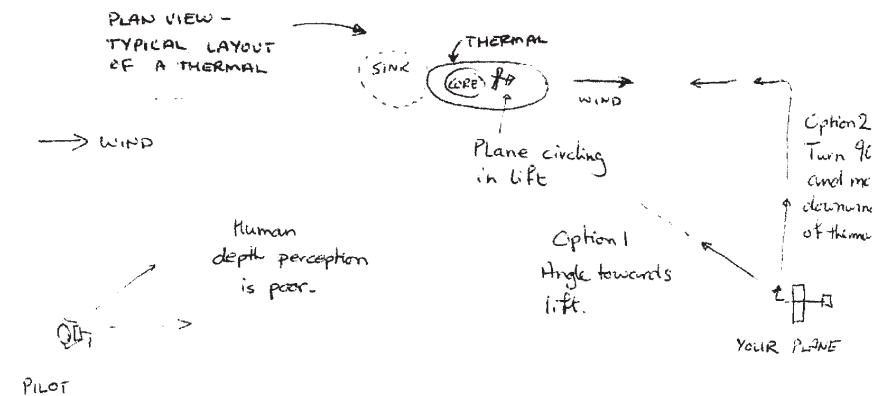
PLAN VIEW –
TYPICAL LAYOUT
OF A THERMAL

THERMAL

SINK

CORE

WIND

→ WIND

Plane circling
in lift

Option 2
Turn 9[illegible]
and mo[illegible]
downw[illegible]
of therm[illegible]

Human
depth perception
is poor.

Option 1
Angle towards
lift.

YOUR PLANE

PILOT